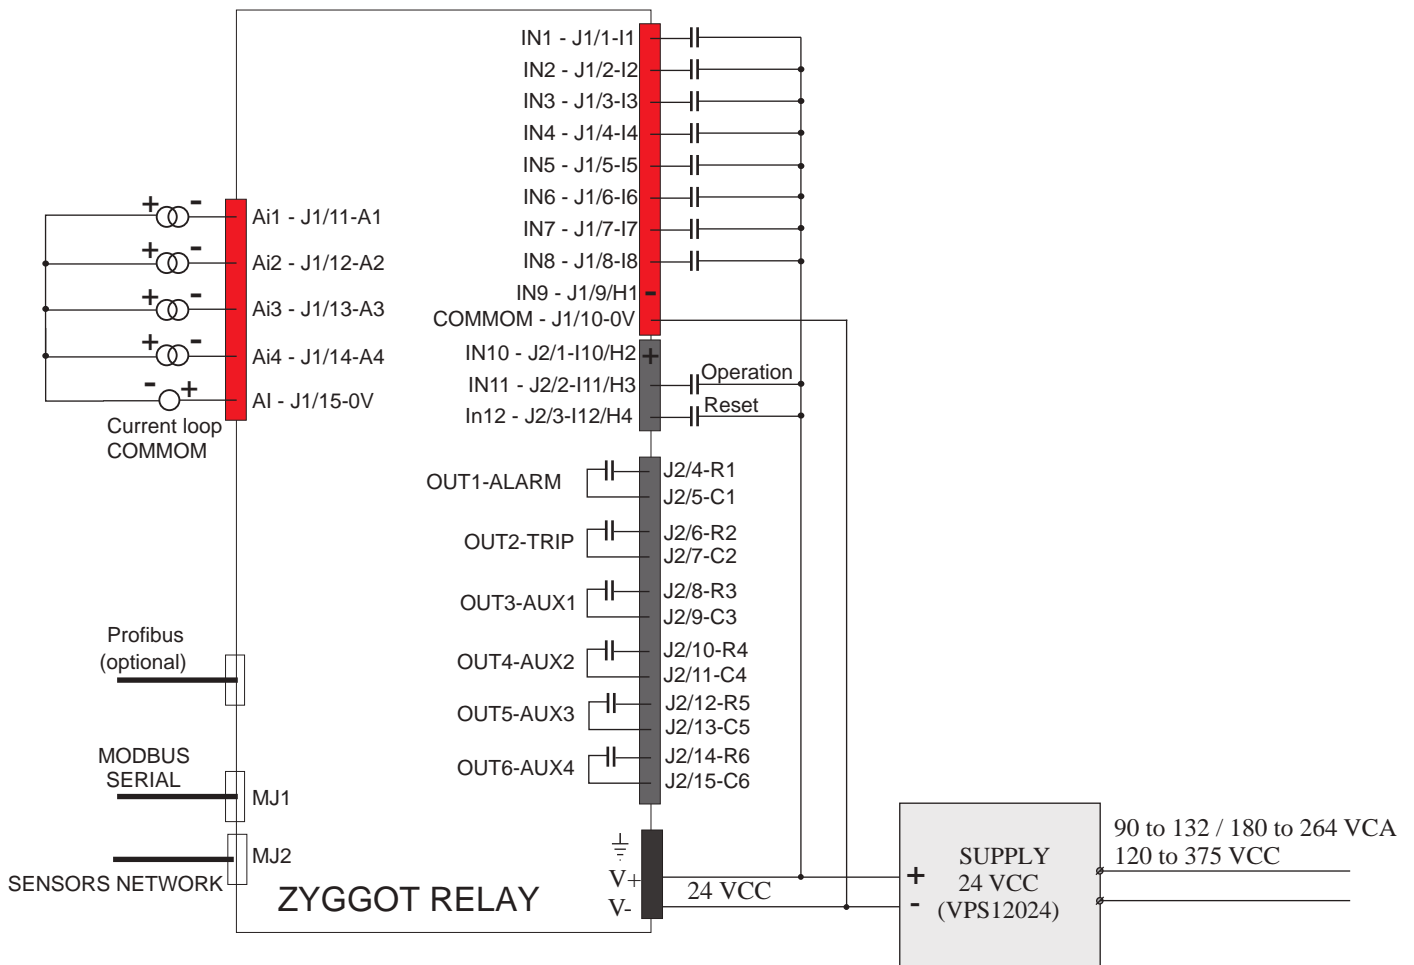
IN1 - J1/1-I1
IN2 - J1/2-I2
IN3 - J1/3-I3
IN4 - J1/4-I4
IN5 - J1/5-I5
IN6 - J1/6-I6
IN7 - J1/7-I7
IN8 - J1/8-I8
IN9 - J1/9/H1 -
COMMOM - J1/10-0V
IN10 - J2/1-I10/H2 +
IN11 - J2/2-I11/H3
In12 - J2/3-I12/H4
Operation
Reset

+ -
Ai1 - J1/11-A1
+ -
Ai2 - J1/12-A2
+ -
Ai3 - J1/13-A3
+ -
Ai4 - J1/14-A4
- +
AI - J1/15-0V
Current loop
COMMOM

OUT1-ALARM
J2/4-R1
J2/5-C1
OUT2-TRIP
J2/6-R2
J2/7-C2
OUT3-AUX1
J2/8-R3
J2/9-C3
OUT4-AUX2
J2/10-R4
J2/11-C4
OUT5-AUX3
J2/12-R5
J2/13-C5
OUT6-AUX4
J2/14-R6
J2/15-C6

Profibus
(optional)

MODBUS
SERIAL
MJ1
MJ2
SENSORS NETWORK

ZYGGOT RELAY
V+
V-
24 VCC

+
-
SUPPLY
24 VCC
(VPS12024)

90 to 132 / 180 to 264 VCA
120 to 375 VCC